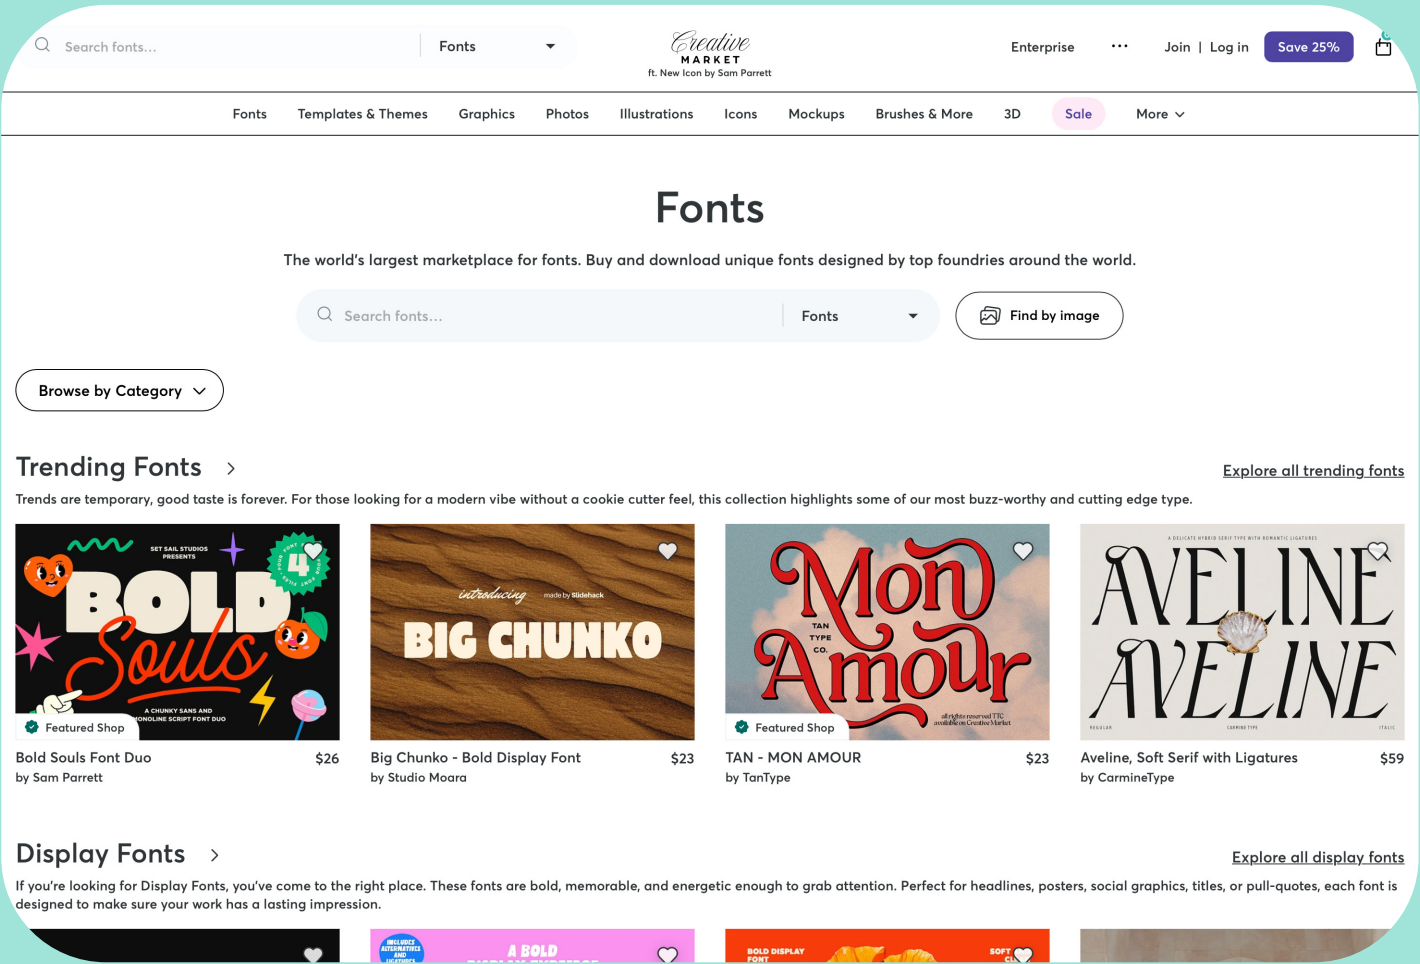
Search fonts...

Fonts

Creative MARKET
ft. New Icon by Sam Parrett

Enterprise

...

Join | Log in

Save 25%

Fonts Templates & Themes Graphics Photos Illustrations Icons Mockups Brushes & More 3D Sale More

Fonts

The world's largest marketplace for fonts. Buy and download unique fonts designed by top foundries around the world.

Search fonts...

Fonts

Find by image

Browse by Category

Trending Fonts

Explore all trending fonts

Trends are temporary, good taste is forever. For those looking for a modern vibe without a cookie cutter feel, this collection highlights some of our most buzz-worthy and cutting edge type.

SET SAIL STUDIOS PRESENTS
4 FONT
BOLD Souls
A CHUNKY SANS AND MONOLINE SCRIPT FONT DUO
Featured Shop

Bold Souls Font Duo
$26
by Sam Parrett

introducing
made by Slidehack
BIG CHUNKO

Big Chunko - Bold Display Font
$23
by Studio Moara

TAN TYPE CO.
Mon Amour
all rights reserved TTC available on Creative Market
Featured Shop

TAN - MON AMOUR
$23
by TanType

A DELICATE HYBRID SERIF TYPE WITH ROMANTIC LIGATURES
AVELINE
AVELINE
REGULAR
CARMINE TYPE
ITALIC

Aveline, Soft Serif with Ligatures
$59
by CarmineType

Display Fonts

Explore all display fonts

If you're looking for Display Fonts, you've come to the right place. These fonts are bold, memorable, and energetic enough to grab attention. Perfect for headlines, posters, social graphics, titles, or pull-quotes, each font is designed to make sure your work has a lasting impression.

INCLUDES ALTERNATIVES AND
A BOLD
BOLD DISPLAY FONT
SOFT